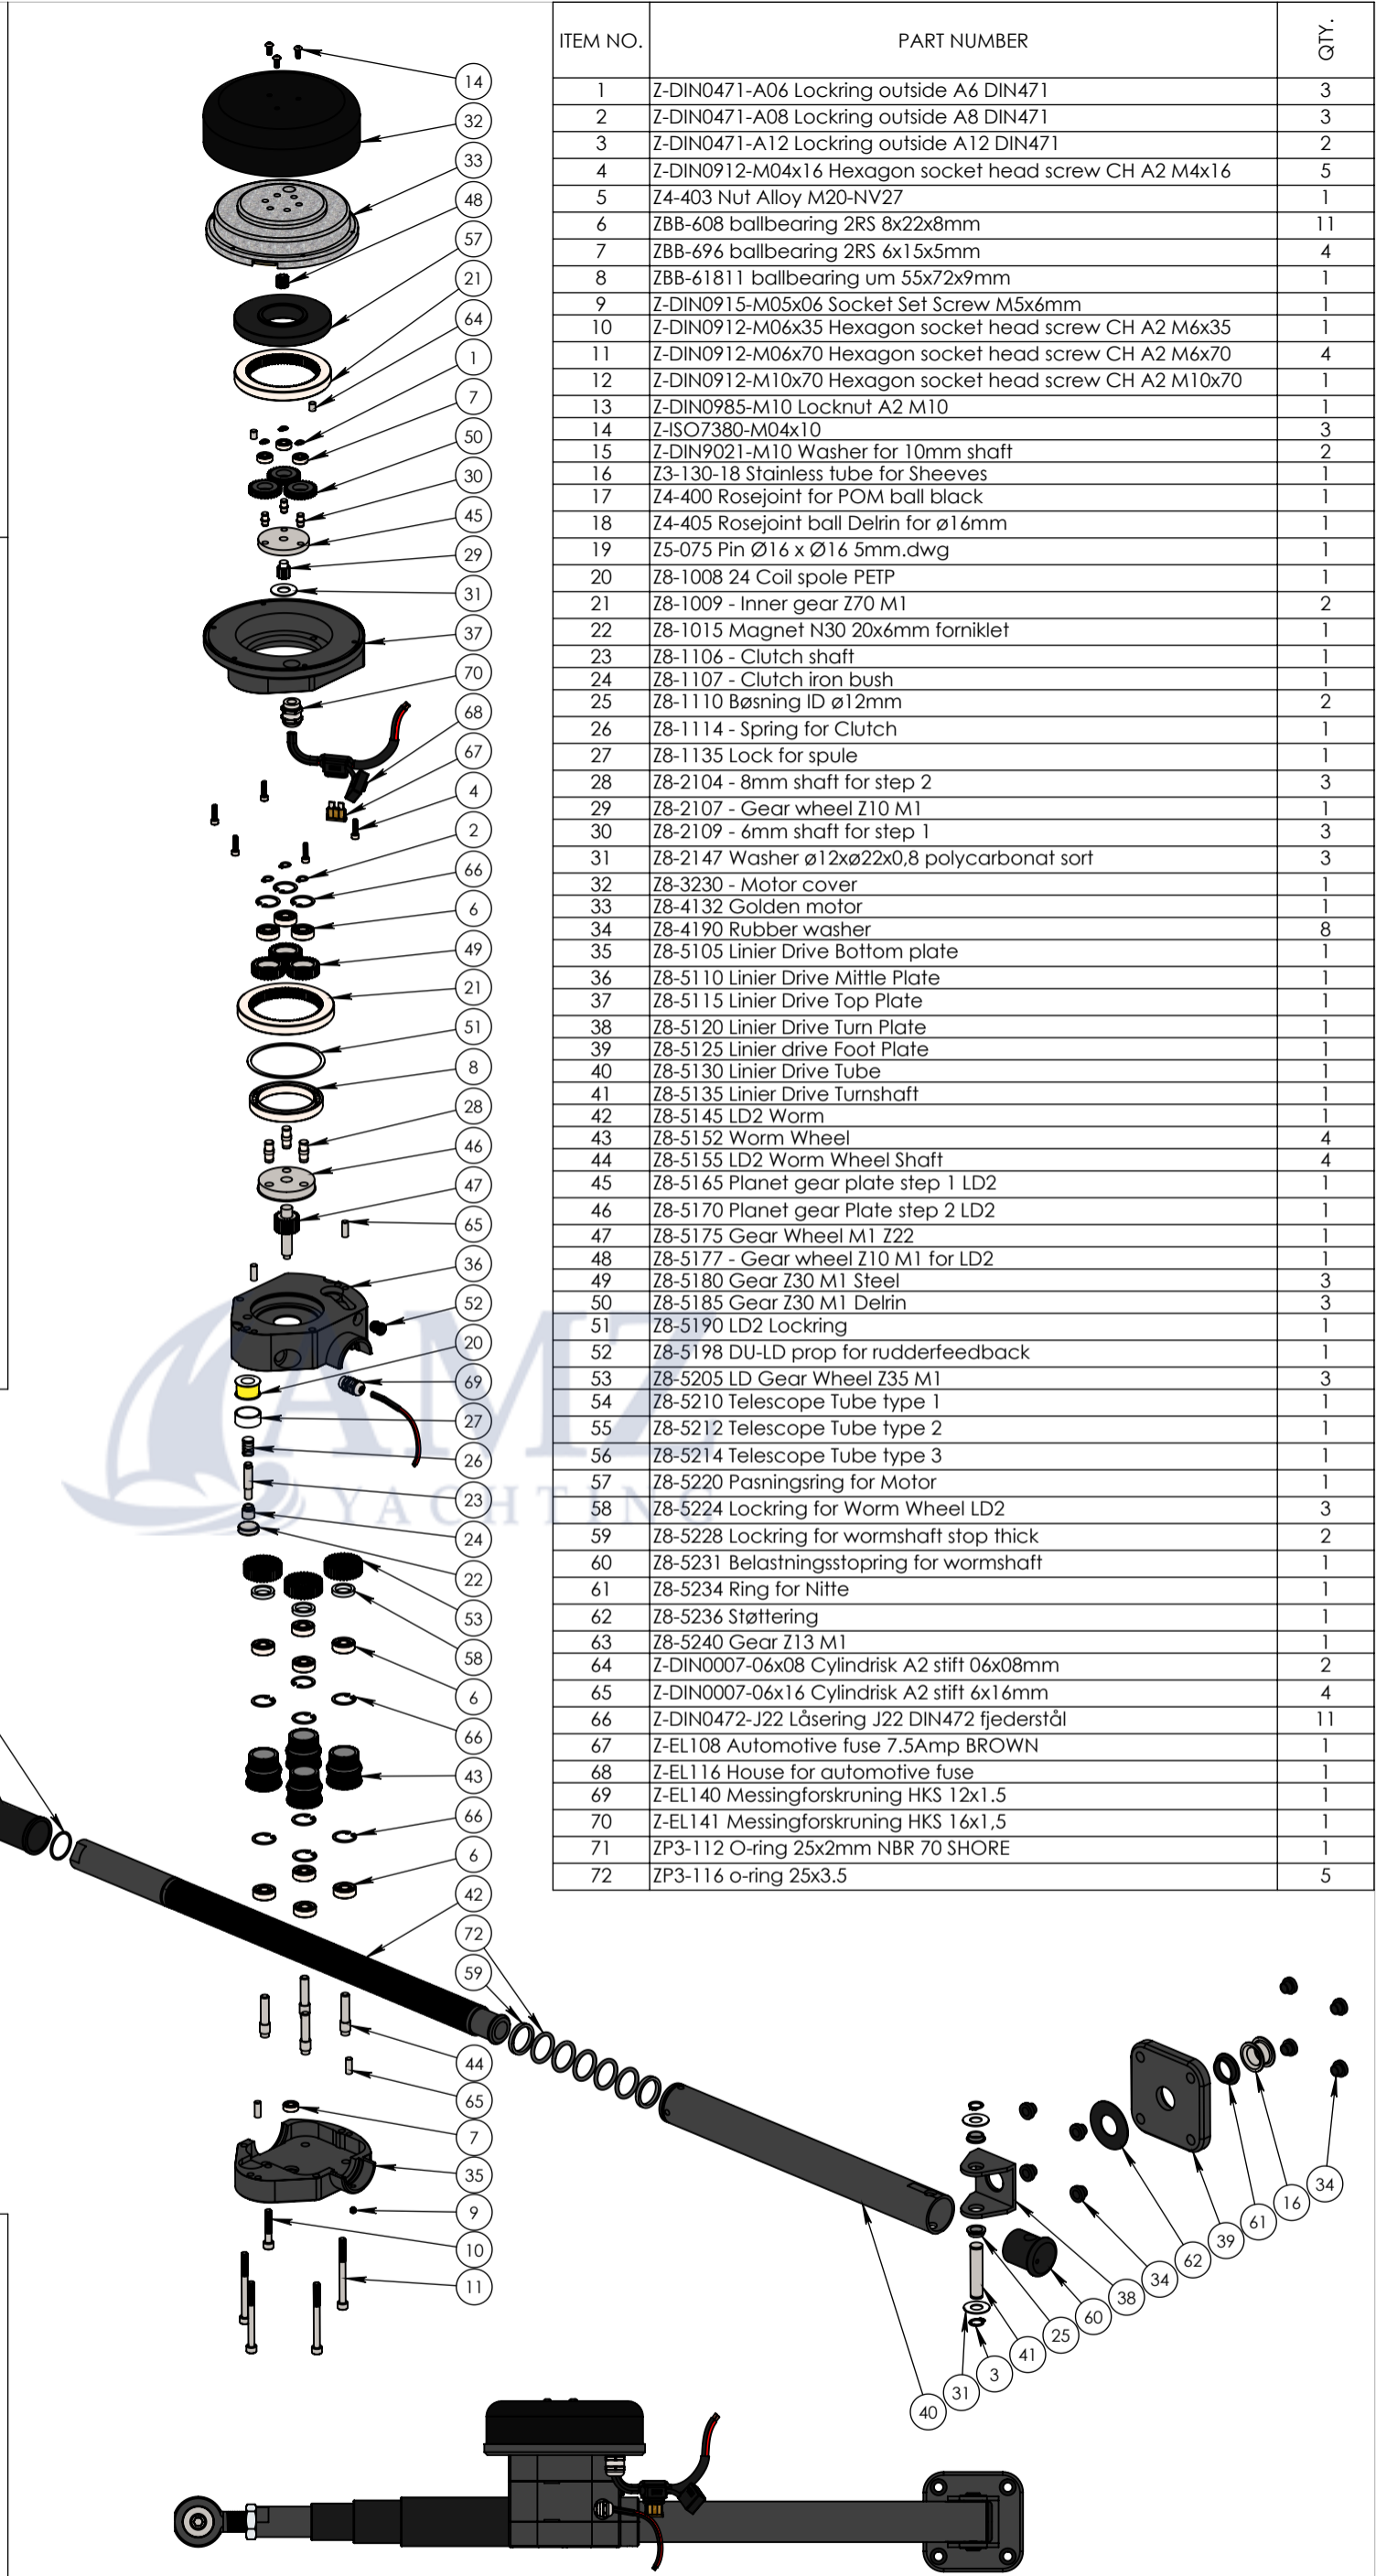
| ITEM NO. | PART NUMBER | QTY. |
|---|---|---|
| 1 | Z-DIN0471-A06 Lockring outside A6 DIN471 | 3 |
| 2 | Z-DIN0471-A08 Lockring outside A8 DIN471 | 3 |
| 3 | Z-DIN0471-A12 Lockring outside A12 DIN471 | 2 |
| 4 | Z-DIN0912-M04x16 Hexagon socket head screw CH A2 M4x16 | 5 |
| 5 | Z4-403 Nut Alloy M20-NV27 | 1 |
| 6 | ZBB-608 ballbearing 2RS 8x22x8mm | 11 |
| 7 | ZBB-696 ballbearing 2RS 6x15x5mm | 4 |
| 8 | ZBB-61811 ballbearing um 55x72x9mm | 1 |
| 9 | Z-DIN0915-M05x06 Socket Set Screw M5x6mm | 1 |
| 10 | Z-DIN0912-M06x35 Hexagon socket head screw CH A2 M6x35 | 1 |
| 11 | Z-DIN0912-M06x70 Hexagon socket head screw CH A2 M6x70 | 4 |
| 12 | Z-DIN0912-M10x70 Hexagon socket head screw CH A2 M10x70 | 1 |
| 13 | Z-DIN0985-M10 Locknut A2 M10 | 1 |
| 14 | Z-ISO7380-M04x10 | 3 |
| 15 | Z-DIN9021-M10 Washer for 10mm shaft | 2 |
| 16 | Z3-130-18 Stainless tube for Sheeves | 1 |
| 17 | Z4-400 Rosejoint for POM ball black | 1 |
| 18 | Z4-405 Rosejoint ball Delrin for ø16mm | 1 |
| 19 | Z5-075 Pin Ø16 x Ø16 5mm.dwg | 1 |
| 20 | Z8-1008 24 Coil spole PETP | 1 |
| 21 | Z8-1009 - Inner gear Z70 M1 | 2 |
| 22 | Z8-1015 Magnet N30 20x6mm forniklet | 1 |
| 23 | Z8-1106 - Clutch shaft | 1 |
| 24 | Z8-1107 - Clutch iron bush | 1 |
| 25 | Z8-1110 Bøsning ID ø12mm | 2 |
| 26 | Z8-1114 - Spring for Clutch | 1 |
| 27 | Z8-1135 Lock for spule | 1 |
| 28 | Z8-2104 - 8mm shaft for step 2 | 3 |
| 29 | Z8-2107 - Gear wheel Z10 M1 | 1 |
| 30 | Z8-2109 - 6mm shaft for step 1 | 3 |
| 31 | Z8-2147 Washer ø12xø22x0,8 polycarbonat sort | 3 |
| 32 | Z8-3230 - Motor cover | 1 |
| 33 | Z8-4132 Golden motor | 1 |
| 34 | Z8-4190 Rubber washer | 8 |
| 35 | Z8-5105 Linier Drive Bottom plate | 1 |
| 36 | Z8-5110 Linier Drive Mittle Plate | 1 |
| 37 | Z8-5115 Linier Drive Top Plate | 1 |
| 38 | Z8-5120 Linier Drive Turn Plate | 1 |
| 39 | Z8-5125 Linier drive Foot Plate | 1 |
| 40 | Z8-5130 Linier Drive Tube | 1 |
| 41 | Z8-5135 Linier Drive Turnshaft | 1 |
| 42 | Z8-5145 LD2 Worm | 1 |
| 43 | Z8-5152 Worm Wheel | 4 |
| 44 | Z8-5155 LD2 Worm Wheel Shaft | 4 |
| 45 | Z8-5165 Planet gear plate step 1 LD2 | 1 |
| 46 | Z8-5170 Planet gear Plate step 2 LD2 | 1 |
| 47 | Z8-5175 Gear Wheel M1 Z22 | 1 |
| 48 | Z8-5177 - Gear wheel Z10 M1 for LD2 | 1 |
| 49 | Z8-5180 Gear Z30 M1 Steel | 3 |
| 50 | Z8-5185 Gear Z30 M1 Delrin | 3 |
| 51 | Z8-5190 LD2 Lockring | 1 |
| 52 | Z8-5198 DU-LD prop for rudderfeedback | 1 |
| 53 | Z8-5205 LD Gear Wheel Z35 M1 | 3 |
| 54 | Z8-5210 Telescope Tube type 1 | 1 |
| 55 | Z8-5212 Telescope Tube type 2 | 1 |
| 56 | Z8-5214 Telescope Tube type 3 | 1 |
| 57 | Z8-5220 Pasningsring for Motor | 1 |
| 58 | Z8-5224 Lockring for Worm Wheel LD2 | 3 |
| 59 | Z8-5228 Lockring for wormshaft stop thick | 2 |
| 60 | Z8-5231 Belastningsstopring for wormshaft | 1 |
| 61 | Z8-5234 Ring for Nitte | 1 |
| 62 | Z8-5236 Støttering | 1 |
| 63 | Z8-5240 Gear Z13 M1 | 1 |
| 64 | Z-DIN0007-06x08 Cylindrisk A2 stift 06x08mm | 2 |
| 65 | Z-DIN0007-06x16 Cylindrisk A2 stift 6x16mm | 4 |
| 66 | Z-DIN0472-J22 Låsering J22 DIN472 fjederstål | 11 |
| 67 | Z-EL108 Automotive fuse 7.5Amp BROWN | 1 |
| 68 | Z-EL116 House for automotive fuse | 1 |
| 69 | Z-EL140 Messingforskruning HKS 12x1.5 | 1 |
| 70 | Z-EL141 Messingforskruning HKS 16x1,5 | 1 |
| 71 | ZP3-112 O-ring 25x2mm NBR 70 SHORE | 1 |
| 72 | ZP3-116 o-ring 25x3.5 | 5 |

14 32 33 48 57 21 64 1 7 50 30 45 29 31 37 70 68 67 4 2 66 6 49 21 51 8 28 46 47 65 36 52 20 69 27 26 23 24 22 53 58 6 66 43 66 6 42 72 59 44 65 7 35 9 10 11

34 16 61 39 62 34 38 60 25 41 3 31 40

AMZ YACHTING